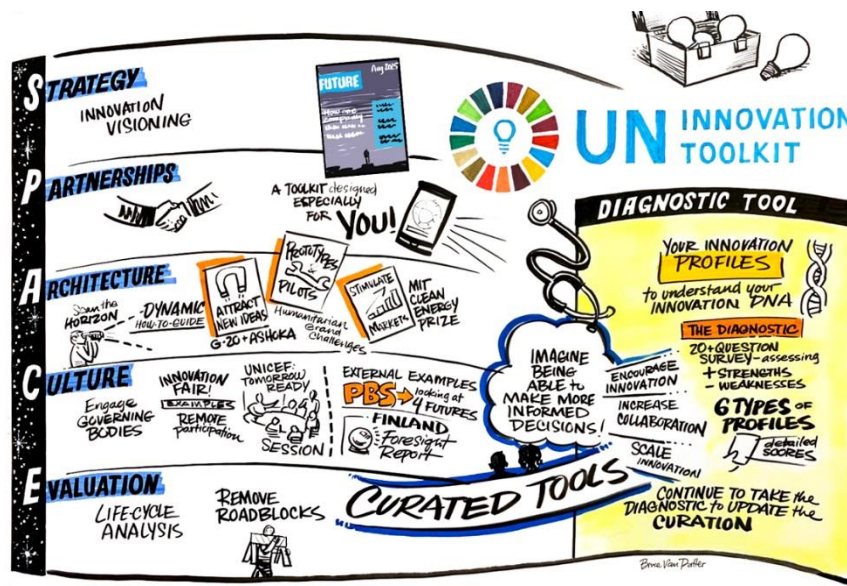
STRATEGY
INNOVATION VISIONING

FUTURE
Aug 2015

PARTNERSHIPS

A TOOLKIT designed ESPECIALLY FOR YOU!

UN INNOVATION TOOLKIT

ARCHITECTURE
Scan the HORIZON
DYNAMIC HOW-TO-GUIDE
ATTRACT NEW IDEAS
G-20 + ASHOKA
PROTOTYPES & PILOTS
Humanitarian Grand Challenges
STIMULATE MARKETS
MIT CLEAN ENERGY PRIZE

CULTURE
Engage GOVERNING BODIES
INNOVATION FAIR!
EXAMPLES
REMOTE participation
UNICEF: TOMORROW READY
SESSION
EXTERNAL EXAMPLES
PBS looking at 4 FUTURES
FINLAND Foresight Report

IMAGINE BEING ABLE to MAKE MORE INFORMED DECISIONS!

ENCOURAGE INNOVATION
INCREASE COLLABORATION
SCALE INNOVATION!

EVALUATION
LIFE-CYCLE ANALYSIS
REMOVE ROADBLOCKS
CURATED TOOLS

DIAGNOSTIC TOOL
YOUR INNOVATION PROFILES
to understand your INNOVATION DNA
THE DIAGNOSTIC
20+ QUESTION SURVEY - assessing
+ STRENGTHS
- WEAKNESSES
6 TYPES of PROFILES
detailed SCORES
CONTINUE TO TAKE the DIAGNOSTIC to UPDATE the CURATION

Brian Van Dorther